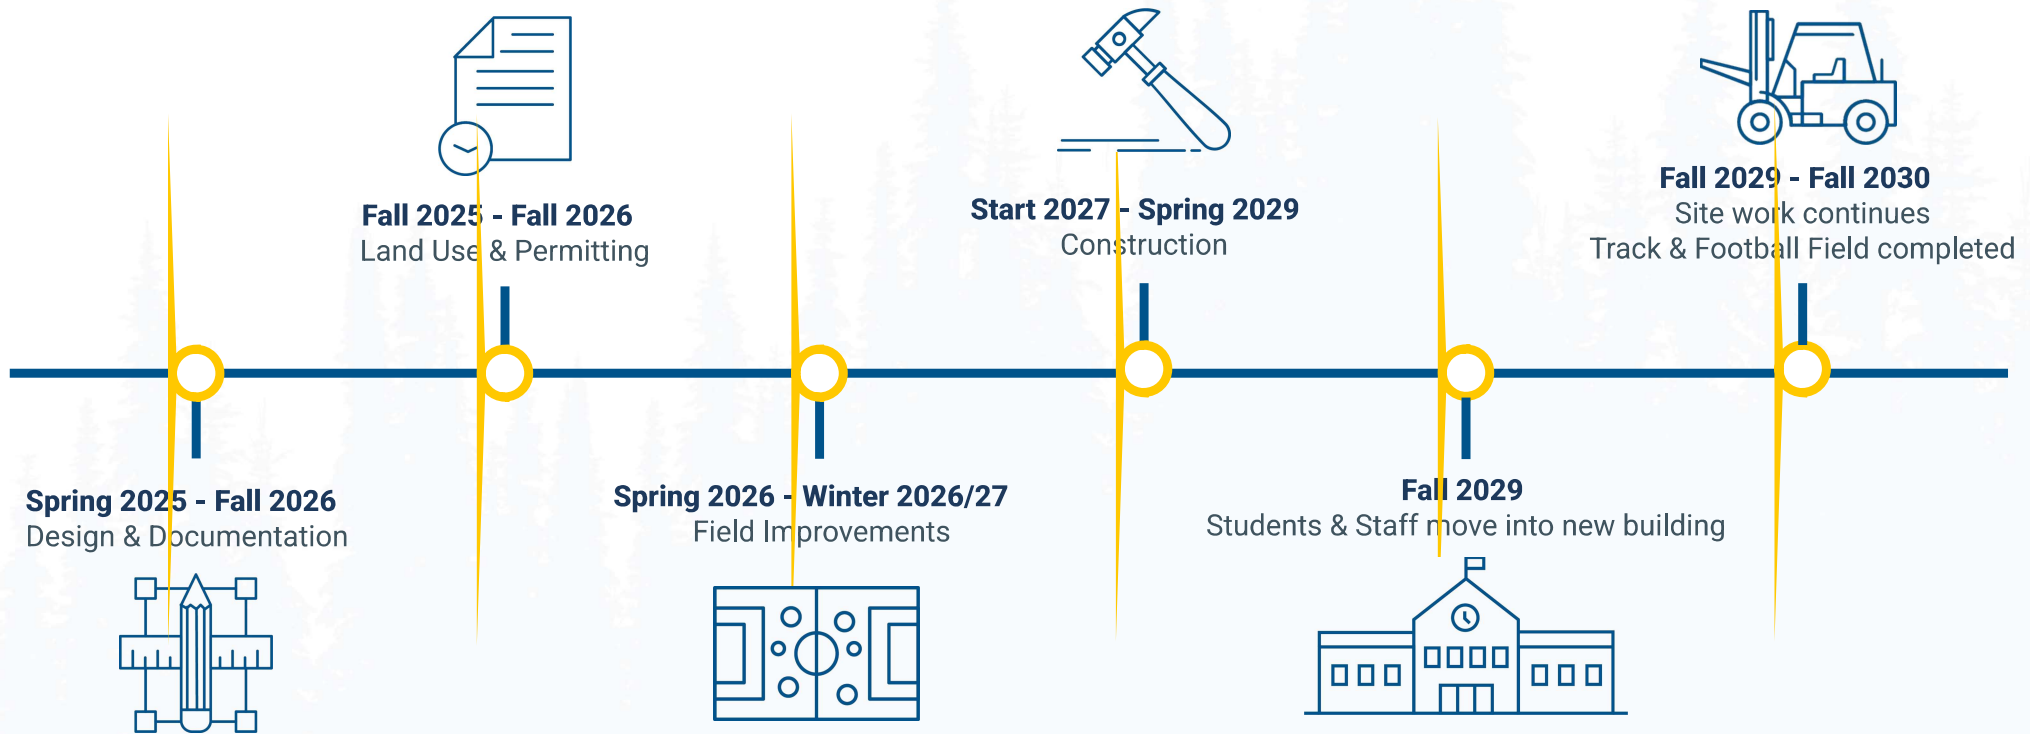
Fall 2025 - Fall 2026
Land Use & Permitting

Start 2027 - Spring 2029
Construction

Fall 2029 - Fall 2030
Site work continues
Track & Football Field completed

Spring 2025 - Fall 2026
Design & Documentation

Spring 2026 - Winter 2026/27
Field Improvements

Fall 2029
Students & Staff move into new building